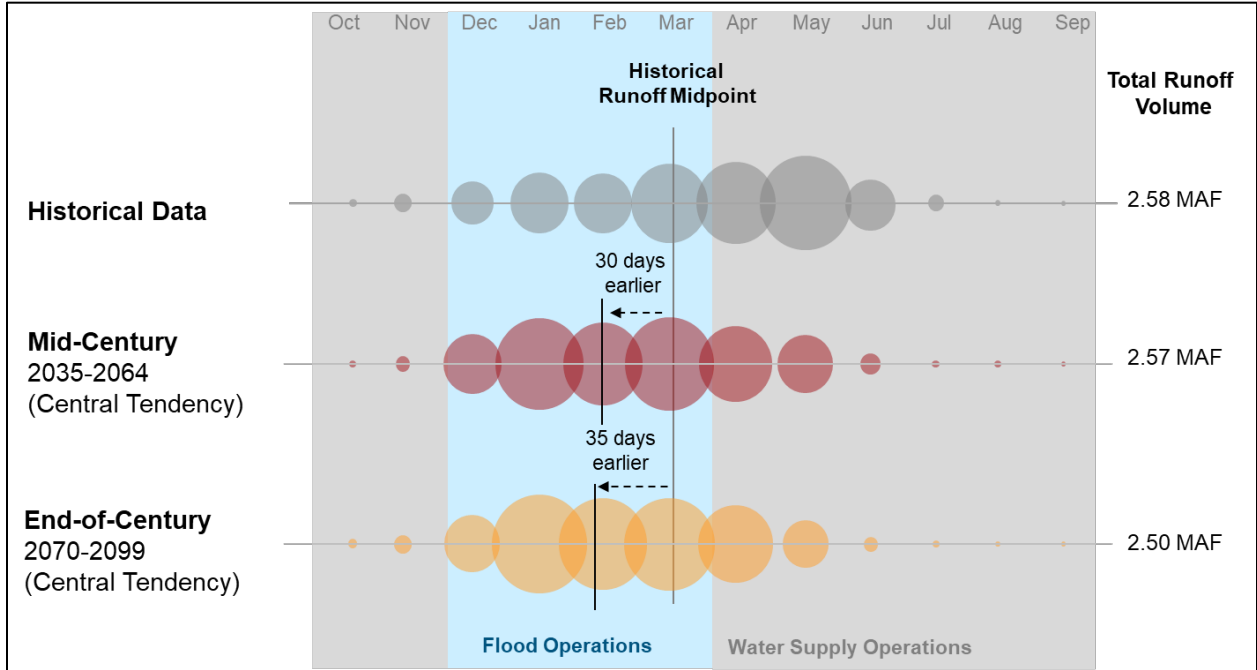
Oct Nov Dec Jan Feb Mar Apr May Jun Jul Aug Sep

Historical Runoff Midpoint

Total Runoff Volume

Historical Data

2.58 MAF

30 days earlier

Mid-Century
2035-2064
(Central Tendency)

2.57 MAF

35 days earlier

End-of-Century
2070-2099
(Central Tendency)

2.50 MAF

Flood Operations

Water Supply Operations